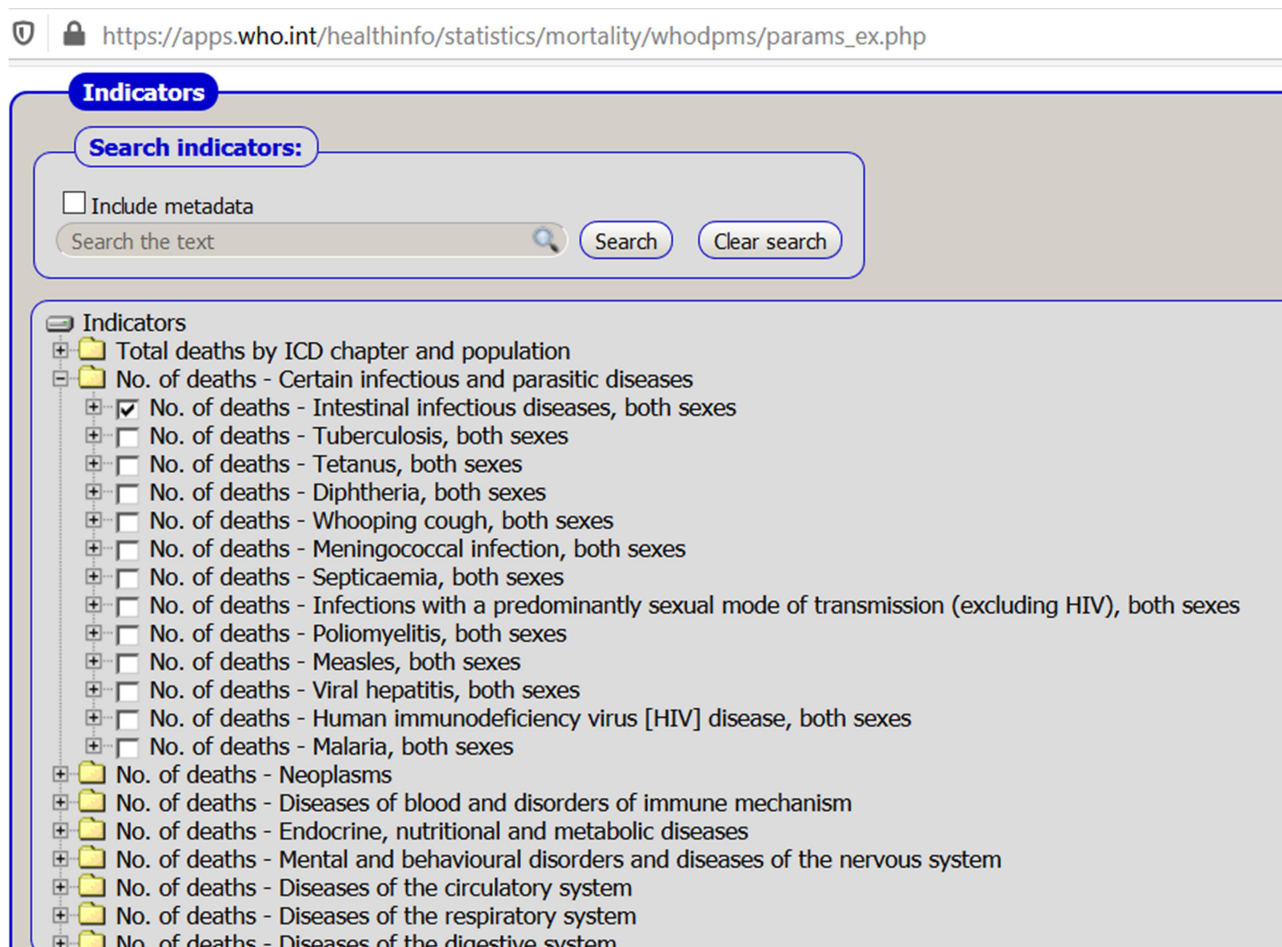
https://apps.who.int/healthinfo/statistics/mortality/whodpms/params_ex.php

Indicators

Search indicators:

Include metadata

Search the text

Search

Clear search

Indicators
Total deaths by ICD chapter and population
No. of deaths - Certain infectious and parasitic diseases
No. of deaths - Intestinal infectious diseases, both sexes
No. of deaths - Tuberculosis, both sexes
No. of deaths - Tetanus, both sexes
No. of deaths - Diphtheria, both sexes
No. of deaths - Whooping cough, both sexes
No. of deaths - Meningococcal infection, both sexes
No. of deaths - Septicaemia, both sexes
No. of deaths - Infections with a predominantly sexual mode of transmission (excluding HIV), both sexes
No. of deaths - Poliomyelitis, both sexes
No. of deaths - Measles, both sexes
No. of deaths - Viral hepatitis, both sexes
No. of deaths - Human immunodeficiency virus [HIV] disease, both sexes
No. of deaths - Malaria, both sexes
No. of deaths - Neoplasms
No. of deaths - Diseases of blood and disorders of immune mechanism
No. of deaths - Endocrine, nutritional and metabolic diseases
No. of deaths - Mental and behavioural disorders and diseases of the nervous system
No. of deaths - Diseases of the circulatory system
No. of deaths - Diseases of the respiratory system
No. of deaths - Diseases of the digestive system